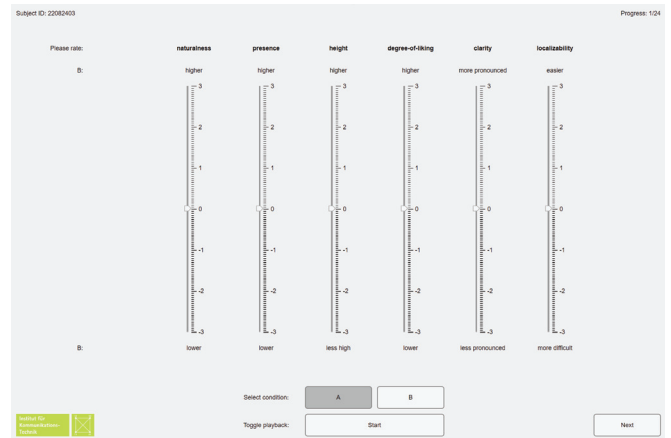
Subject ID: 22082403

Progress: 1/24

| Please rate: | naturalness | presence | height | degree-of-liking | clarity | localizability |
|---|---|---|---|---|---|---|
| B: | higher | higher | higher | higher | more pronounced | easier |
| | 3 | 3 | 3 | 3 | 3 | 3 |
| | 2 | 2 | 2 | 2 | 2 | 2 |
| | 1 | 1 | 1 | 1 | 1 | 1 |
| | 0 | 0 | 0 | 0 | 0 | 0 |
| | -1 | -1 | -1 | -1 | -1 | -1 |
| | -2 | -2 | -2 | -2 | -2 | -2 |
| | -3 | -3 | -3 | -3 | -3 | -3 |
| B: | lower | lower | less high | lower | less pronounced | more difficult |

Select condition: A B

Institut für Kommunikations-Technik

Toggle playback: Start

Next